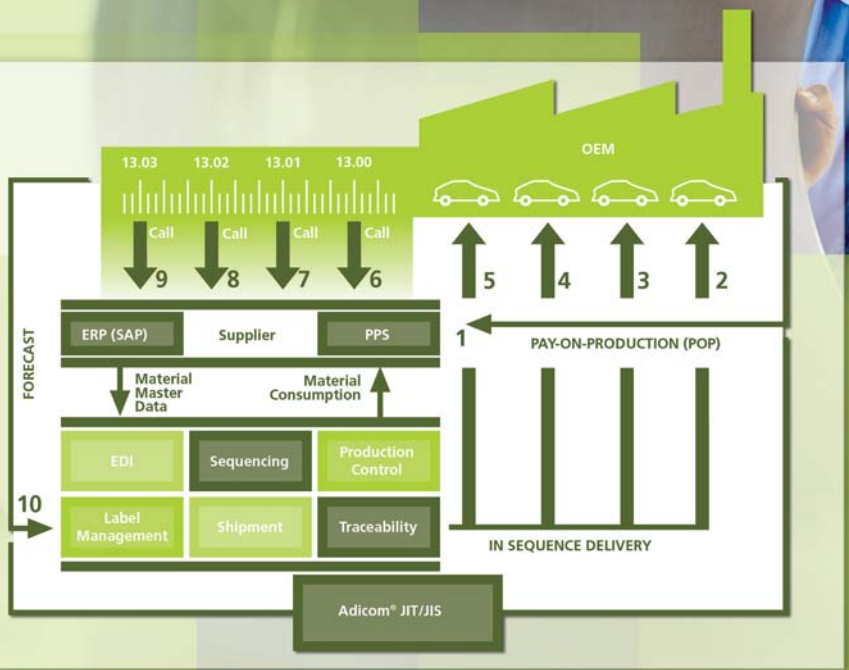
OEM

13.03
13.02
13.01
13.00

Call
9
Call
8
Call
7
Call
6

5
4
3
2

FORECAST

ERP (SAP)
Supplier
PPS

1
PAY-ON-PRODUCTION (POP)

Material Master Data
Material Consumption

EDI
Sequencing
Production Control

10
Label Management
Shipment
Traceability

IN SEQUENCE DELIVERY

Adicom® JIT/JIS